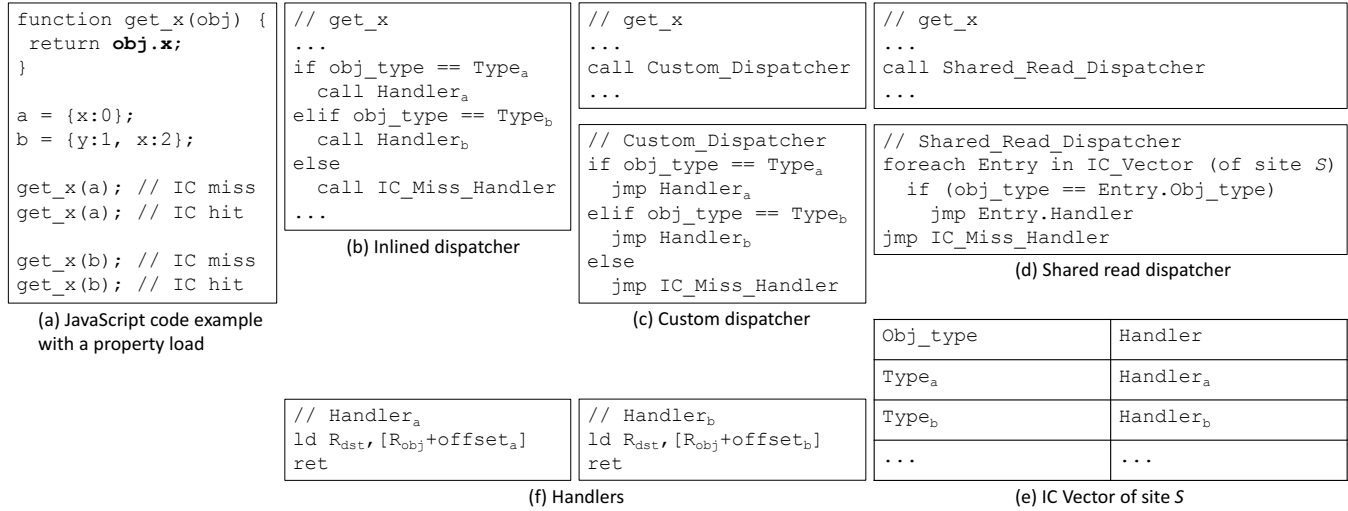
function get_x(obj) {
 return **obj.x;**
}

a = {x:0};
b = {y:1, x:2};

get_x(a); // IC miss
get_x(a); // IC hit

get_x(b); // IC miss
get_x(b); // IC hit

(a) JavaScript code example with a property load

// get_x
...
if obj_type == Type$_a$
  call Handler$_a$
elif obj_type == Type$_b$
  call Handler$_b$
else
  call IC_Miss_Handler
...

(b) Inlined dispatcher

// get_x
...
call Custom_Dispatcher
...

// Custom_Dispatcher
if obj_type == Type$_a$
  jmp Handler$_a$
elif obj_type == Type$_b$
  jmp Handler$_b$
else
  jmp IC_Miss_Handler

(c) Custom dispatcher

// get_x
...
call Shared_Read_Dispatcher
...

// Shared_Read_Dispatcher
foreach Entry in IC_Vector (of site *S*)
  if (obj_type == Entry.Obj_type)
    jmp Entry.Handler
jmp IC_Miss_Handler

(d) Shared read dispatcher

| Obj_type | Handler |
|---|---|
| Type$_a$ | Handler$_a$ |
| Type$_b$ | Handler$_b$ |
| ... | ... |

(e) IC Vector of site *S*

// Handler$_a$
ld R$_{dst}$,[R$_{obj}$+offset$_a$]
ret

// Handler$_b$
ld R$_{dst}$,[R$_{obj}$+offset$_b$]
ret

(f) Handlers